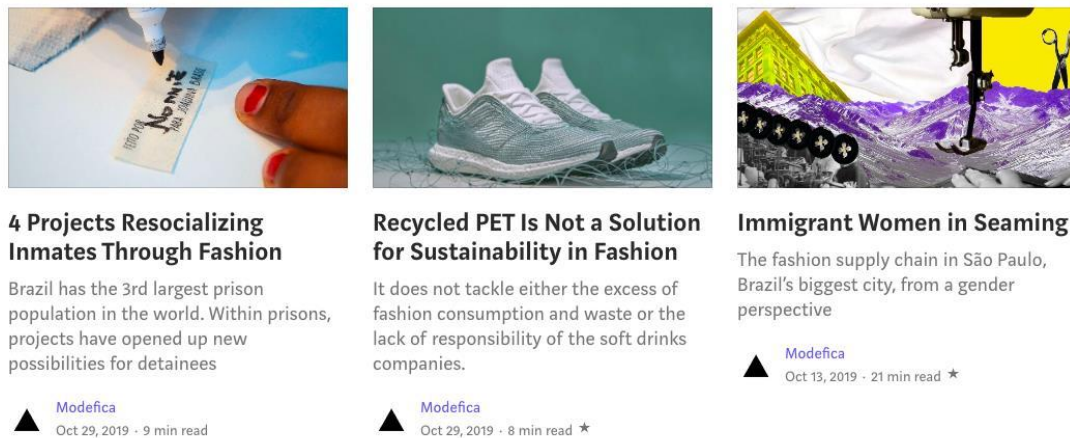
4 Projects Resocializing Inmates Through Fashion

Brazil has the 3rd largest prison population in the world. Within prisons, projects have opened up new possibilities for detainees

Modefica
Oct 29, 2019 · 9 min read

Recycled PET Is Not a Solution for Sustainability in Fashion

It does not tackle either the excess of fashion consumption and waste or the lack of responsibility of the soft drinks companies.

Modefica
Oct 29, 2019 · 8 min read ★

Immigrant Women in Seaming

The fashion supply chain in São Paulo, Brazil's biggest city, from a gender perspective

Modefica
Oct 13, 2019 · 21 min read ★